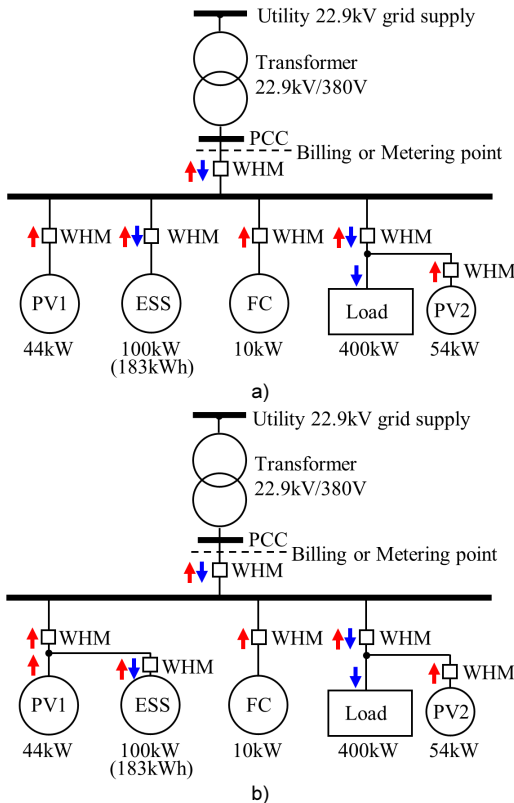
Utility 22.9kV grid supply

Transformer
22.9kV/380V

PCC

Billing or Metering point

WHM

WHM WHM WHM WHM

WHM

PV1
44kW

ESS
100kW
(183kWh)

FC
10kW

Load
400kW

PV2
54kW

a)

Utility 22.9kV grid supply

Transformer
22.9kV/380V

PCC

Billing or Metering point

WHM

WHM

WHM

WHM WHM

WHM

PV1
44kW

ESS
100kW
(183kWh)

FC
10kW

Load
400kW

PV2
54kW

b)